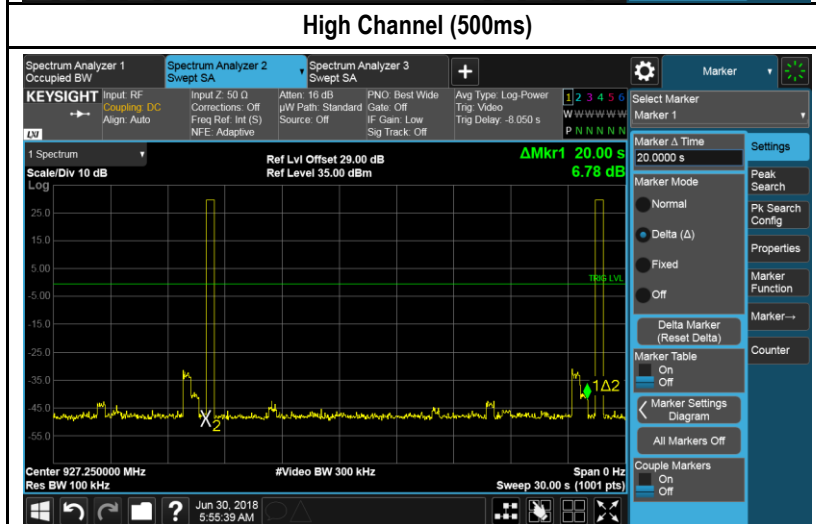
High Channel (500ms)

Spectrum Analyzer 1
Occupied BW

Spectrum Analyzer 2
Swept SA

Spectrum Analyzer 3
Swept SA

Marker

KEYSIGHT Input: RF
Coupling: DC
Align: Auto

Input Z: 50 Ω
Corrections: Off
Freq Ref: Int (S)
NFE: Adaptive

Atten: 16 dB
µW Path: Standard
Source: Off

PNO: Best Wide
Gate: Off
IF Gain: Low
Sig Track: Off

Avg Type: Log-Power
Trig: Video
Trig Delay: -8.050 s

1 2 3 4 5 6
W W W W W W
P N N N N N

Select Marker
Marker 1

1 Spectrum

Scale/Div 10 dB
Log

Ref Lvl Offset 29.00 dB
Ref Level 35.00 dBm

ΔMkr1 20.00 s
6.78 dB

25.0
15.0
5.00
-5.00
-15.0
-25.0
-35.0
-45.0
-55.0

TRIG LVL

X2
1Δ2

Center 927.250000 MHz
Res BW 100 kHz

#Video BW 300 kHz

Span 0 Hz
Sweep 30.00 s (1001 pts)

Marker Δ Time
20.0000 s

Marker Mode
Normal
Delta (Δ)
Fixed
Off

Delta Marker
(Reset Delta)

Marker Table
On
Off

Marker Settings
Diagram

All Markers Off

Couple Markers
On
Off

Settings
Peak Search
Pk Search Config
Properties
Marker Function
Marker→
Counter

Jun 30, 2018
5:55:39 AM